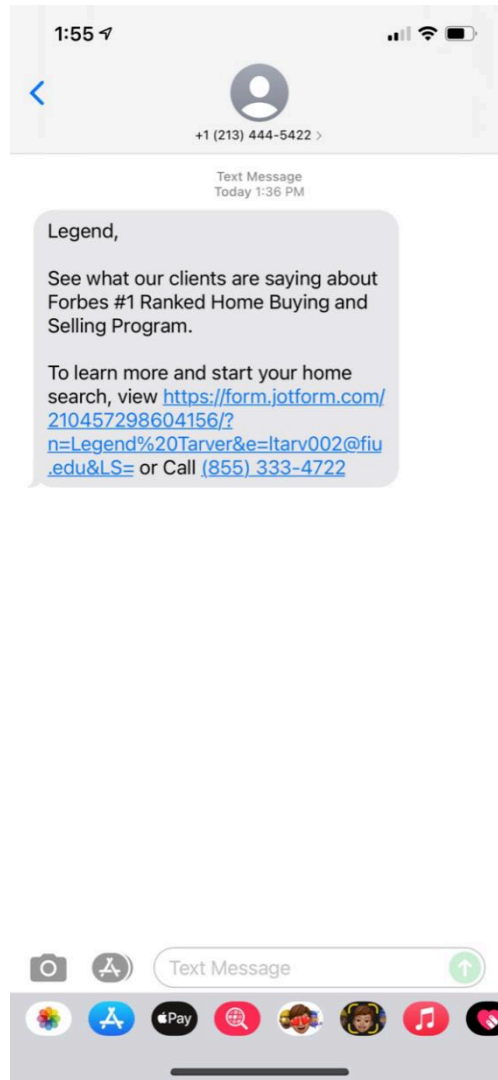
1:55

+1 (213) 444-5422 >

Text Message
Today 1:36 PM

Legend,

See what our clients are saying about Forbes #1 Ranked Home Buying and Selling Program.

To learn more and start your home search, view https://form.jotform.com/210457298604156/?n=Legend%20Tarver&e=ltarv002@fiu.edu&LS= or Call (855) 333-4722

Text Message

Pay